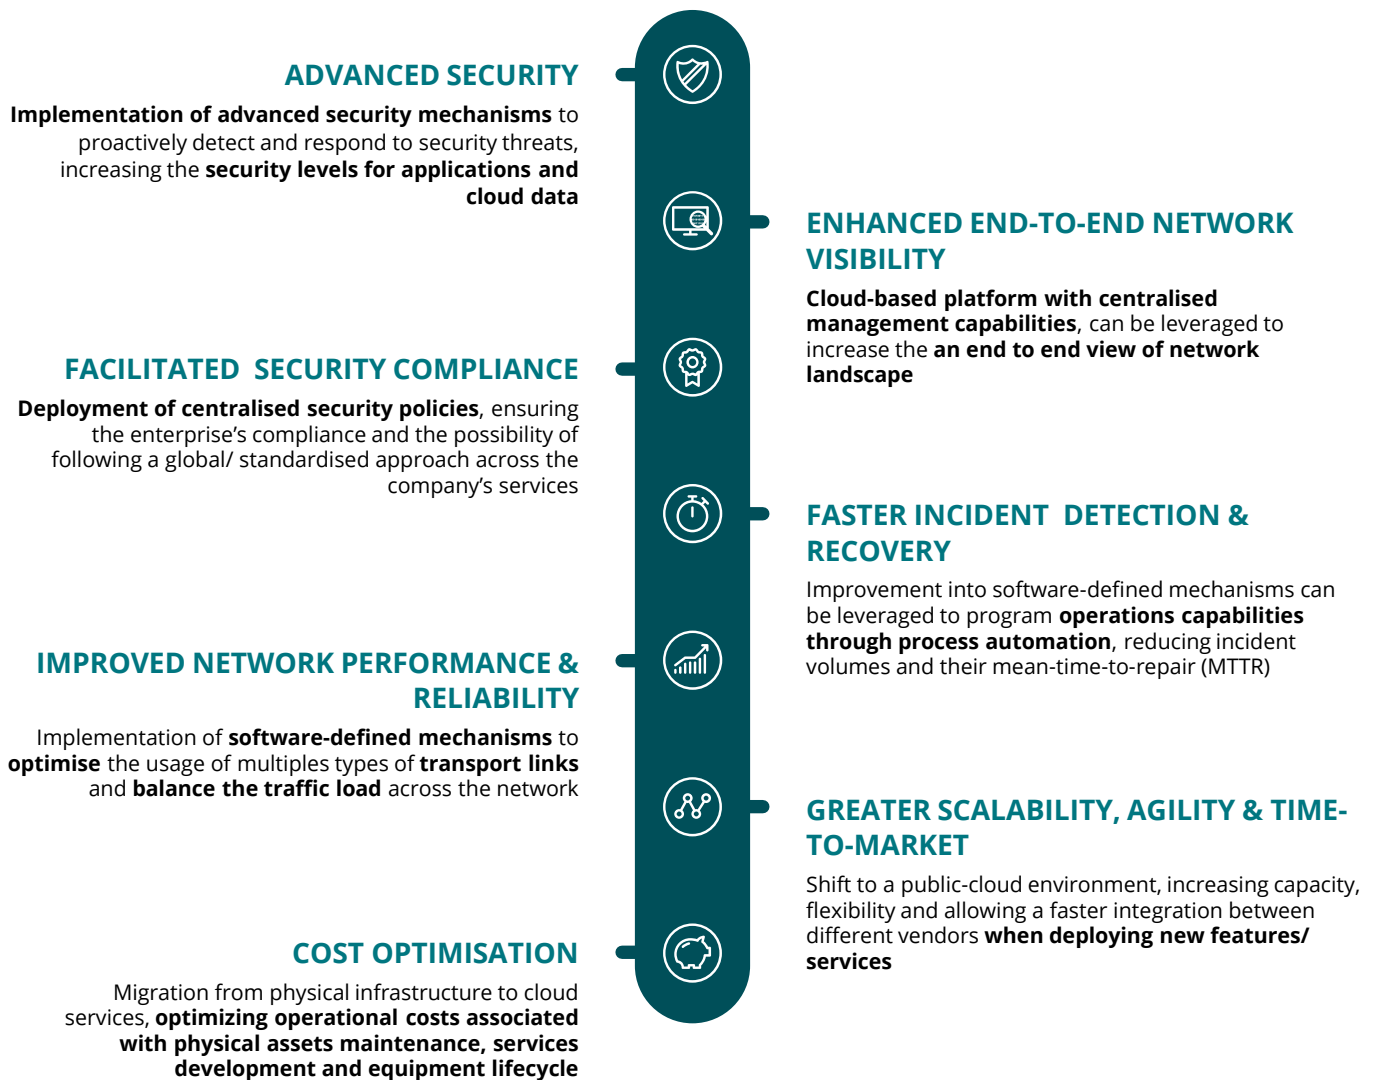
ADVANCED SECURITY

Implementation of advanced security mechanisms to proactively detect and respond to security threats, increasing the security levels for applications and cloud data

ENHANCED END-TO-END NETWORK VISIBILITY

Cloud-based platform with centralised management capabilities, can be leveraged to increase the an end to end view of network landscape

FACILITATED SECURITY COMPLIANCE

Deployment of centralised security policies, ensuring the enterprise's compliance and the possibility of following a global/ standardised approach across the company's services

FASTER INCIDENT DETECTION & RECOVERY

Improvement into software-defined mechanisms can be leveraged to program operations capabilities through process automation, reducing incident volumes and their mean-time-to-repair (MTTR)

IMPROVED NETWORK PERFORMANCE & RELIABILITY

Implementation of software-defined mechanisms to optimise the usage of multiples types of transport links and balance the traffic load across the network

GREATER SCALABILITY, AGILITY & TIME-TO-MARKET

Shift to a public-cloud environment, increasing capacity, flexibility and allowing a faster integration between different vendors when deploying new features/ services

COST OPTIMISATION

Migration from physical infrastructure to cloud services, optimizing operational costs associated with physical assets maintenance, services development and equipment lifecycle